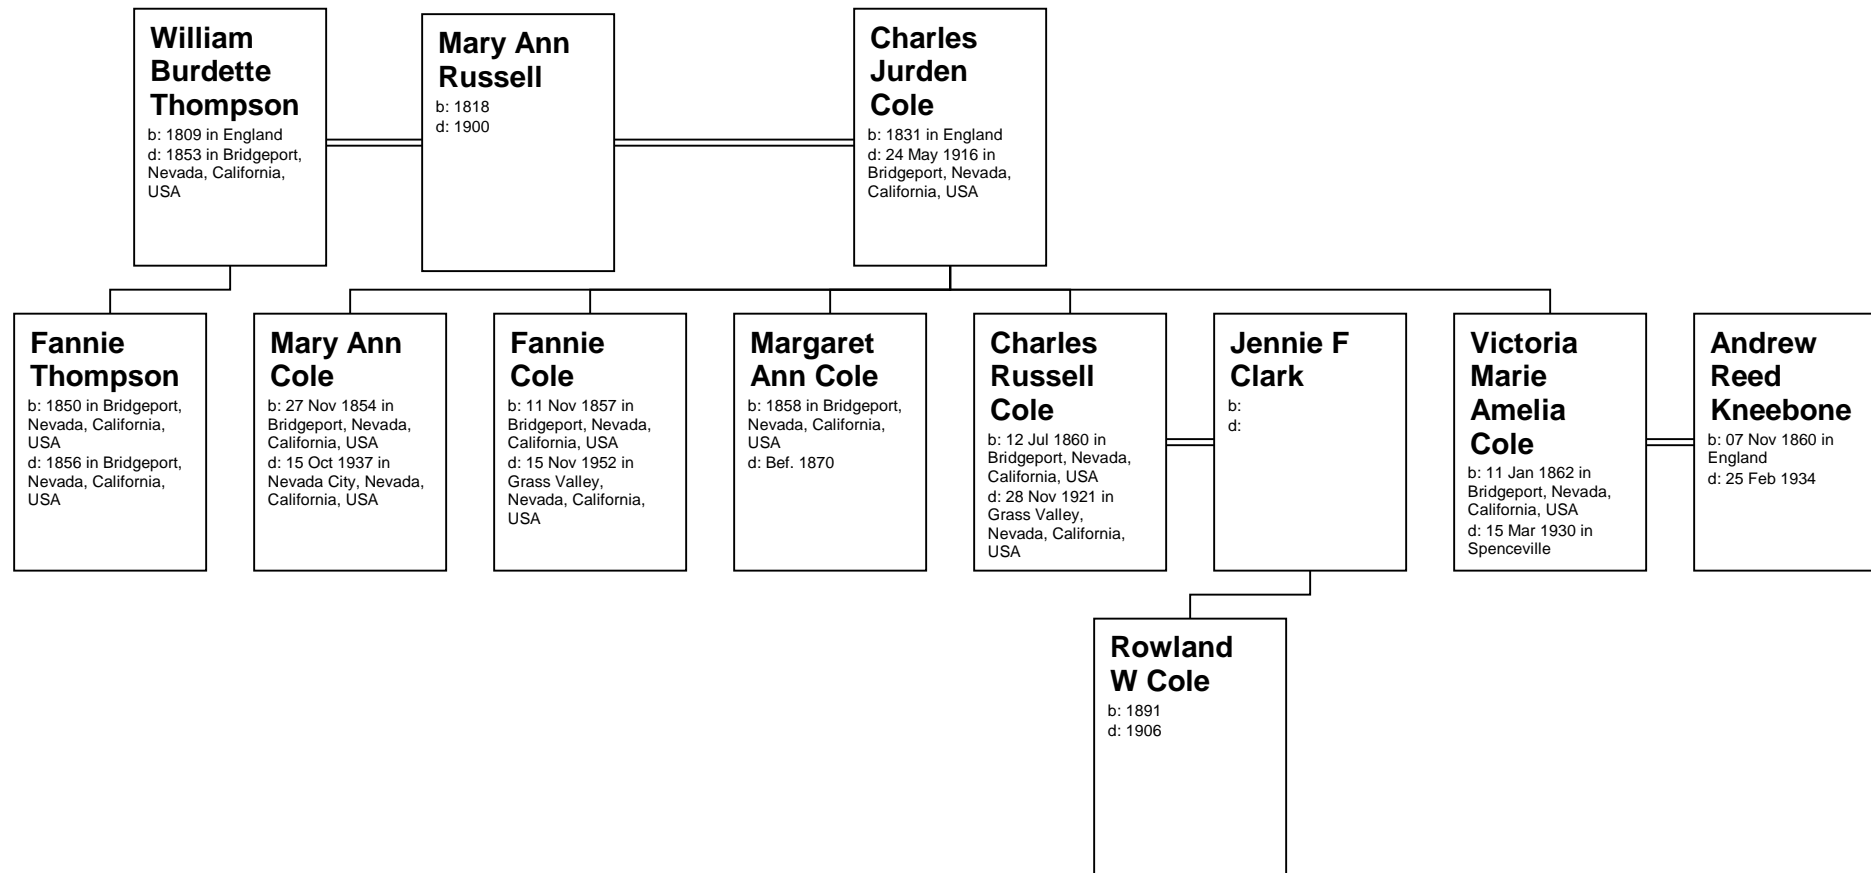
William Burdette Thompson
b: 1809 in England
d: 1853 in Bridgeport, Nevada, California, USA

Mary Ann Russell
b: 1818
d: 1900

Charles Jurden Cole
b: 1831 in England
d: 24 May 1916 in Bridgeport, Nevada, California, USA

Fannie Thompson
b: 1850 in Bridgeport, Nevada, California, USA
d: 1856 in Bridgeport, Nevada, California, USA

Mary Ann Cole
b: 27 Nov 1854 in Bridgeport, Nevada, California, USA
d: 15 Oct 1937 in Nevada City, Nevada, California, USA

Fannie Cole
b: 11 Nov 1857 in Bridgeport, Nevada, California, USA
d: 15 Nov 1952 in Grass Valley, Nevada, California, USA

Margaret Ann Cole
b: 1858 in Bridgeport, Nevada, California, USA
d: Bef. 1870

Charles Russell Cole
b: 12 Jul 1860 in Bridgeport, Nevada, California, USA
d: 28 Nov 1921 in Grass Valley, Nevada, California, USA

Jennie F Clark
b:
d:

Victoria Marie Amelia Cole
b: 11 Jan 1862 in Bridgeport, Nevada, California, USA
d: 15 Mar 1930 in Spenceville

Andrew Reed Kneebone
b: 07 Nov 1860 in England
d: 25 Feb 1934

Rowland W Cole
b: 1891
d: 1906